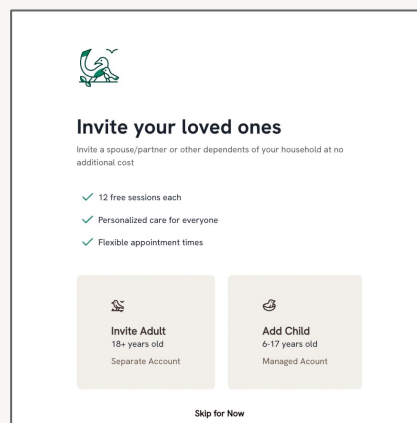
Invite your loved ones

Invite a spouse/partner or other dependents of your household at no additional cost

12 free sessions each

Personalized care for everyone

Flexible appointment times

Invite Adult
18+ years old
Separate Account

Add Child
6-17 years old
Managed Acount

Skip for Now